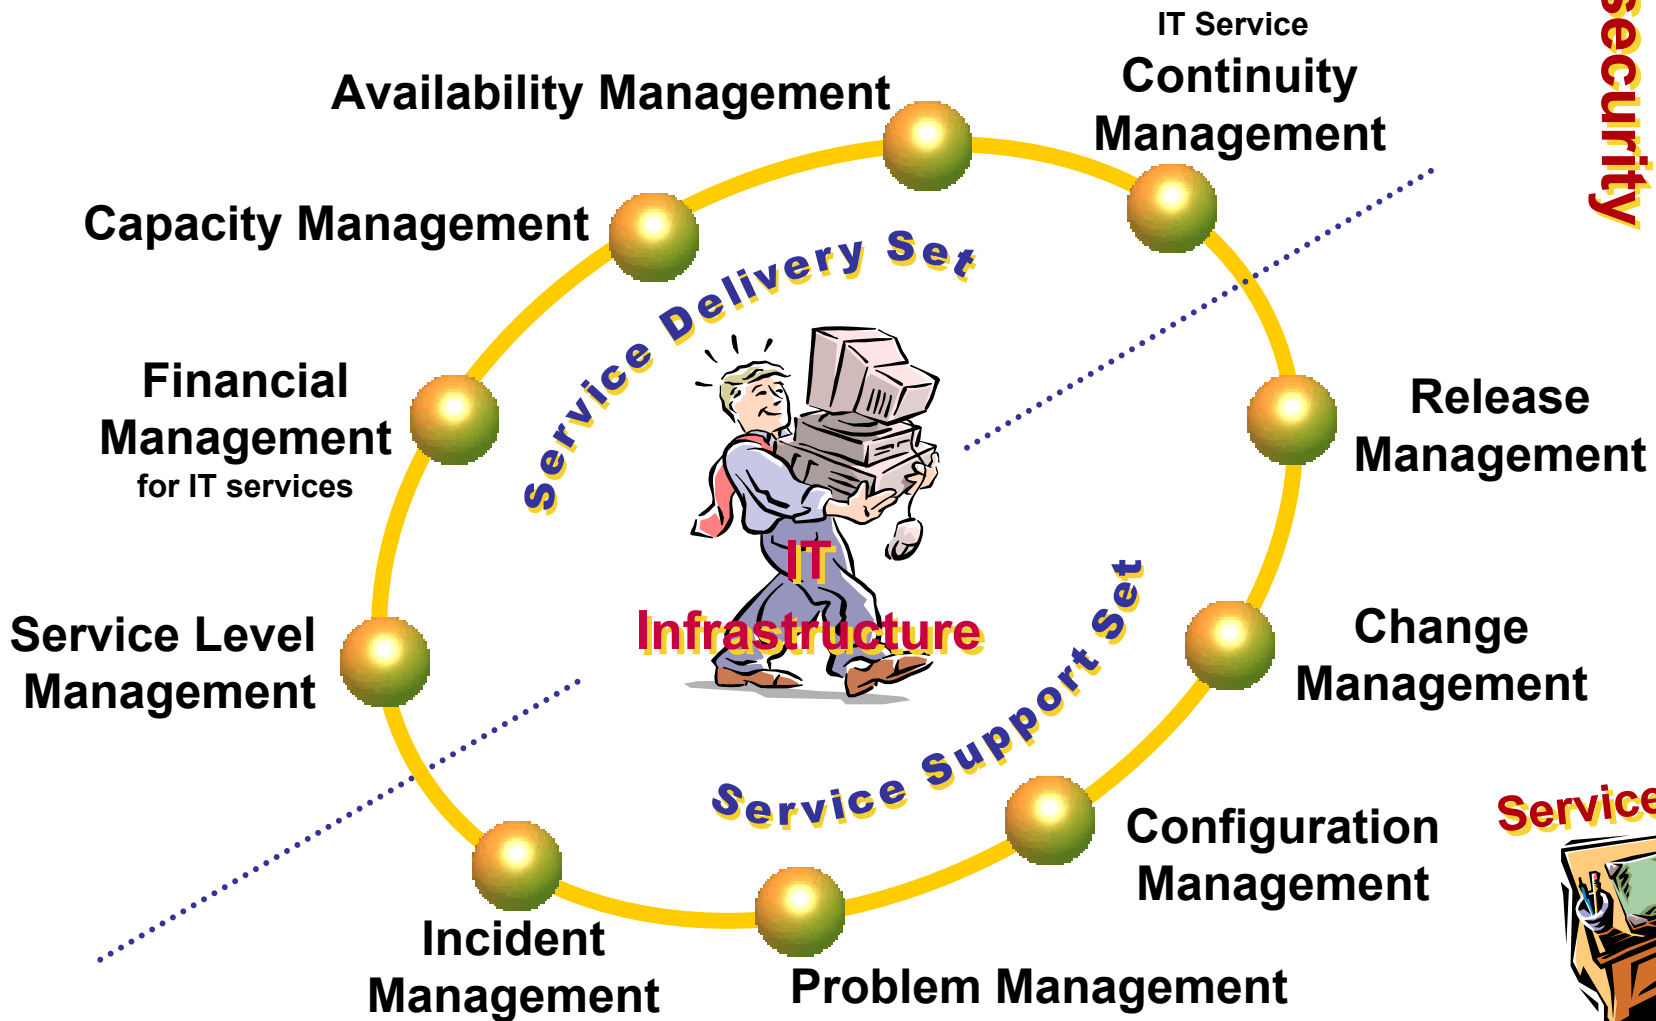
IT Service Continuity Management

Availability Management

Capacity Management

Financial Management for IT services

Service Level Management

Incident Management

Problem Management

Configuration Management

Change Management

Release Management

Service Delivery Set

Service Support Set

IT Infrastructure

Security

Service